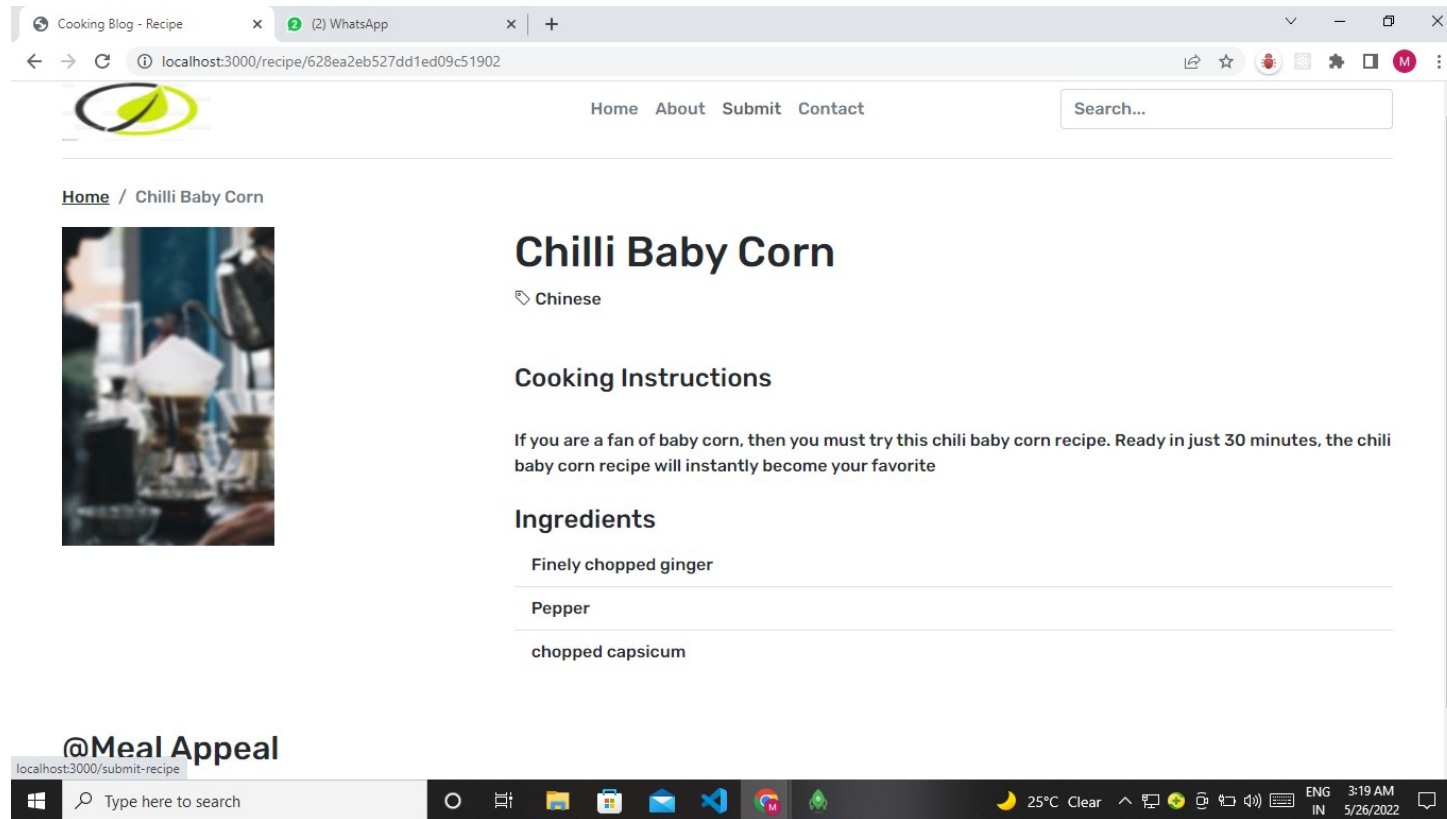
Cooking Blog - Recipe × (2) WhatsApp × +

localhost:3000/recipe/628ea2eb527dd1ed09c51902

M

Home About Submit Contact

Search...

Home / Chilli Baby Corn

Chilli Baby Corn

Chinese

Cooking Instructions

If you are a fan of baby corn, then you must try this chili baby corn recipe. Ready in just 30 minutes, the chili baby corn recipe will instantly become your favorite

Ingredients

Finely chopped ginger

Pepper

chopped capsicum

@Meal Appeal

localhost:3000/submit-recipe

Type here to search

25°C Clear

ENG IN

3:19 AM 5/26/2022